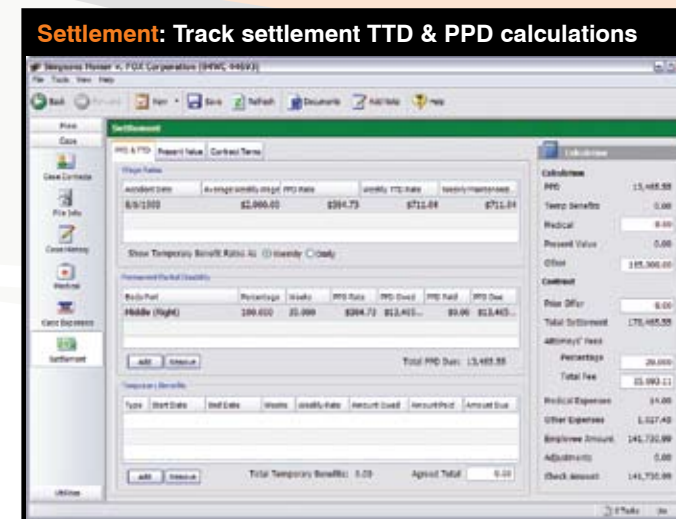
Settlement: Track settlement TTD & PPD calculations

Simpsons Homer v. FOX Corporation (WWC 44693)

File Tools View Help

Back Forward New Save Refresh Documents Add Note Help

Settlement

PPD & TTD Present Value Contract Terms

Wage Rates

| Accident Date | Average Weekly Wage | PPD Rate | Weekly TTD Rate | Weekly Maintenance |
|---|---|---|---|---|
| 8/8/2005 | $2,000.00 | $384.73 | $711.04 | $711.04 |

Show Temporary Benefit Rates As: Weekly Daily

Permanent Partial Disability

| Body Part | Percentage | Weeks | PPD Rate | PPD Owed | PPD Paid | PPD Due |
|---|---|---|---|---|---|---|
| Middle (Right) | 100.000 | 35.000 | $384.73 | $13,465... | $0.00 | $13,465... |

Add Remove

Total PPD Due: 13,465.55

Temporary Benefits

| Type | Start Date | End Date | Weeks | Weekly Rate | Amount Owed | Amount Paid | Amount Due |
|---|---|---|---|---|---|---|---|

Add Remove

Total Temporary Benefits: 0.00 Agreed Total: 0.00

Calculator

Calculation

PPD 13,465.55

Temp Benefits 0.00

Medical 0.00

Present Value 0.00

Other 165,000.00

Contract

Prior Offer 0.00

Total Settlement 178,465.55

Attorneys' Fees

Percentage 20.000

Total Fee 35,693.11

Medical Expenses 14.00

Other Expenses 1,027.45

Employee Amount 141,731.99

Adjustments 0.00

Check Amount 141,731.99

Home

Case

Case Contacts

File Info

Case History

Medical

Case Expenses

Settlement

Utilities